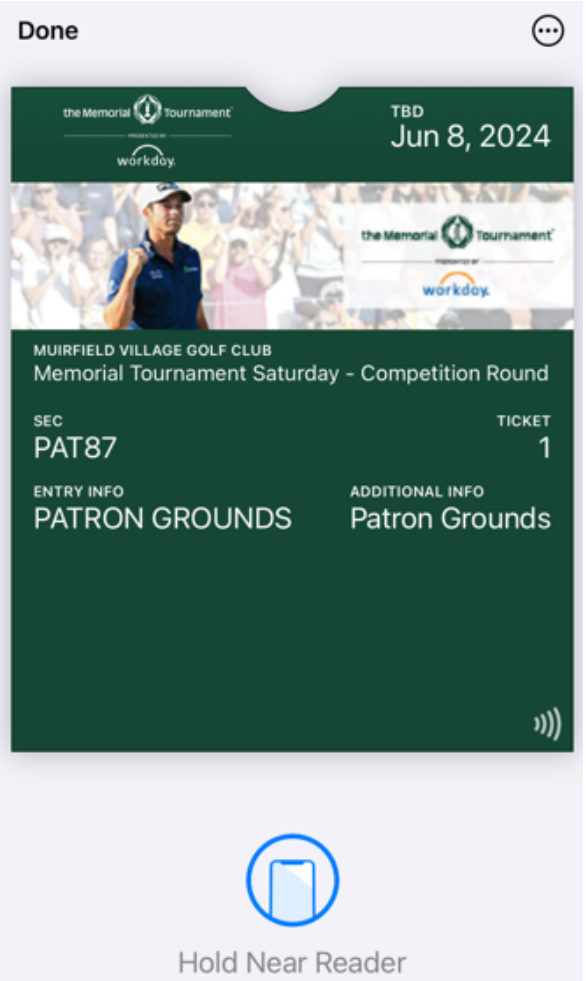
Done

the Memorial Tournament
PRESENTED BY
workday.

TBD
Jun 8, 2024

the Memorial Tournament
PRESENTED BY
workday.

MUIRFIELD VILLAGE GOLF CLUB
Memorial Tournament Saturday - Competition Round

SEC
PAT87

TICKET
1

ENTRY INFO
PATRON GROUNDS

ADDITIONAL INFO
Patron Grounds

Hold Near Reader